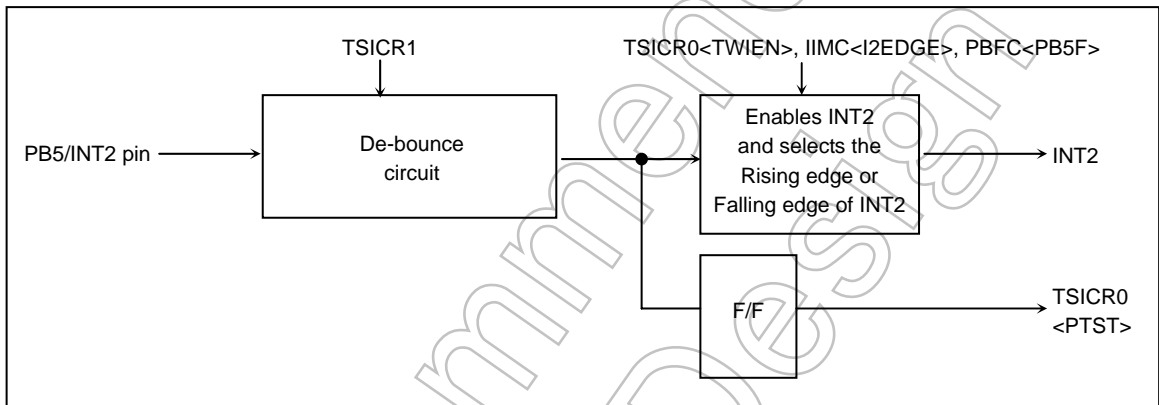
TSICR1

TSICR0<TWIEN>, IIMC<I2EDGE>, PBFC<PB5F>

PB5/INT2 pin

De-bounce circuit

Enables INT2 and selects the Rising edge or Falling edge of INT2

INT2

F/F

TSICR0 <PTST>

Not Recommended for New Design